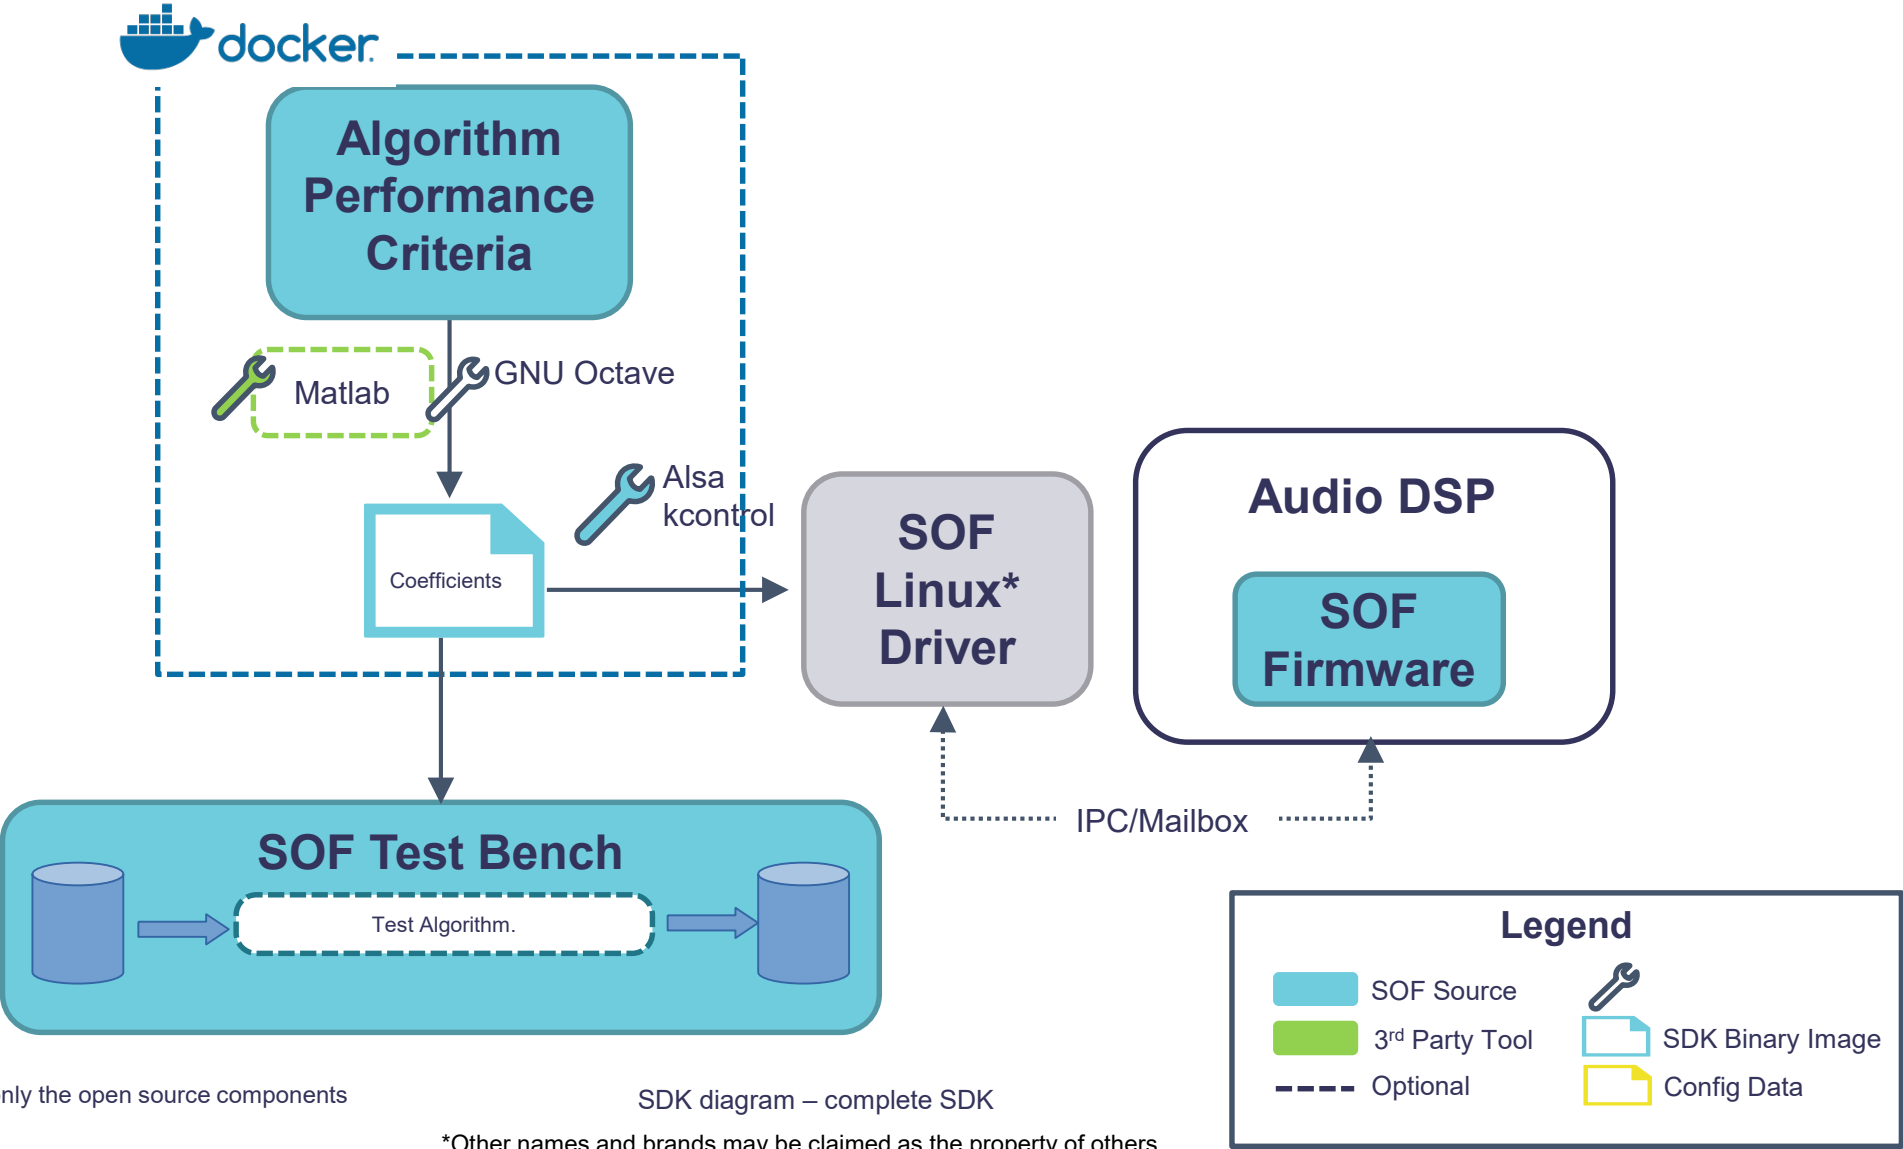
docker

Algorithm Performance Criteria

Matlab

GNU Octave

Alsa kcontrol

Coefficients

SOF Linux* Driver

Audio DSP

SOF Firmware

IPC/Mailbox

SOF Test Bench

Test Algorithm.

Legend

SOF Source

3rd Party Tool

Optional

SDK Binary Image

Config Data

nly the open source components

SDK diagram – complete SDK

*Other names and brands may be claimed as the property of others